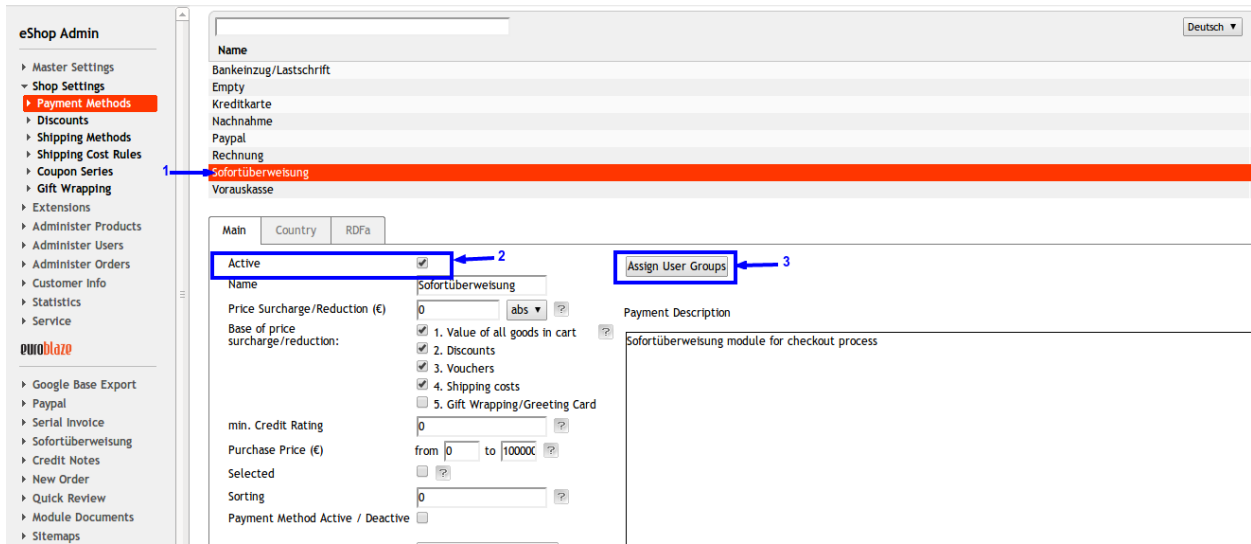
eShop Admin

Master Settings
Shop Settings
Payment Methods
Discounts
Shipping Methods
Shipping Cost Rules
Coupon Series
Gift Wrapping
Extensions
Administer Products
Administer Users
Administer Orders
Customer Info
Statistics
Service

euroblaze

Google Base Export
Paypal
Serial Invoice
Sofortüberweisung
Credit Notes
New Order
Quick Review
Module Documents
Sitemaps

Deutsch

Name
Bankeinzug/Lastschrift
Empty
Kreditkarte
Nachnahme
Paypal
Rechnung
1 Sofortüberweisung
Vorauskasse

Main | Country | RDFa

Active 2
Name Sofortüberweisung
Price Surcharge/Reduction (€) 0 abs ?
Base of price surcharge/reduction:
1. Value of all goods in cart ?
2. Discounts
3. Vouchers
4. Shipping costs
5. Gift Wrapping/Greeting Card
min. Credit Rating 0 ?
Purchase Price (€) from 0 to 100000 ?
Selected ?
Sorting 0 ?
Payment Method Active / Deactive

Assign User Groups 3

Payment Description
Sofortüberweisung module for checkout process